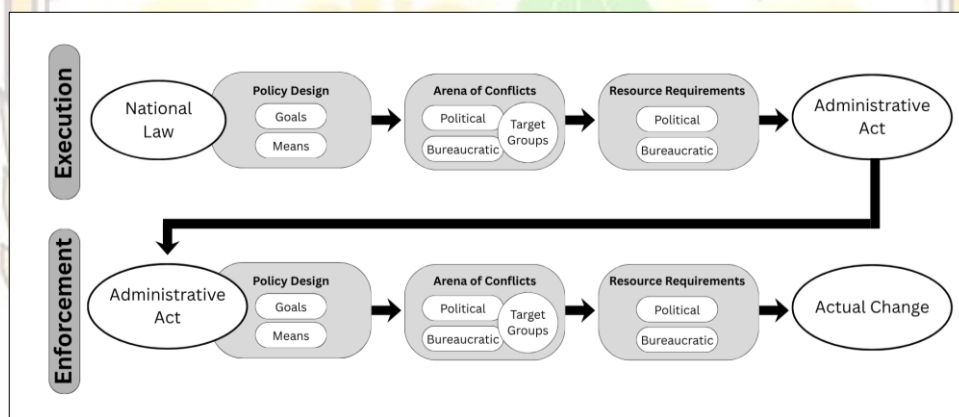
Execution

National Law

Policy Design
Goals
Means

Arena of Conflicts
Political
Bureaucratic
Target Groups

Resource Requirements
Political
Bureaucratic

Administrative Act

Enforcement

Administrative Act

Policy Design
Goals
Means

Arena of Conflicts
Political
Bureaucratic
Target Groups

Resource Requirements
Political
Bureaucratic

Actual Change